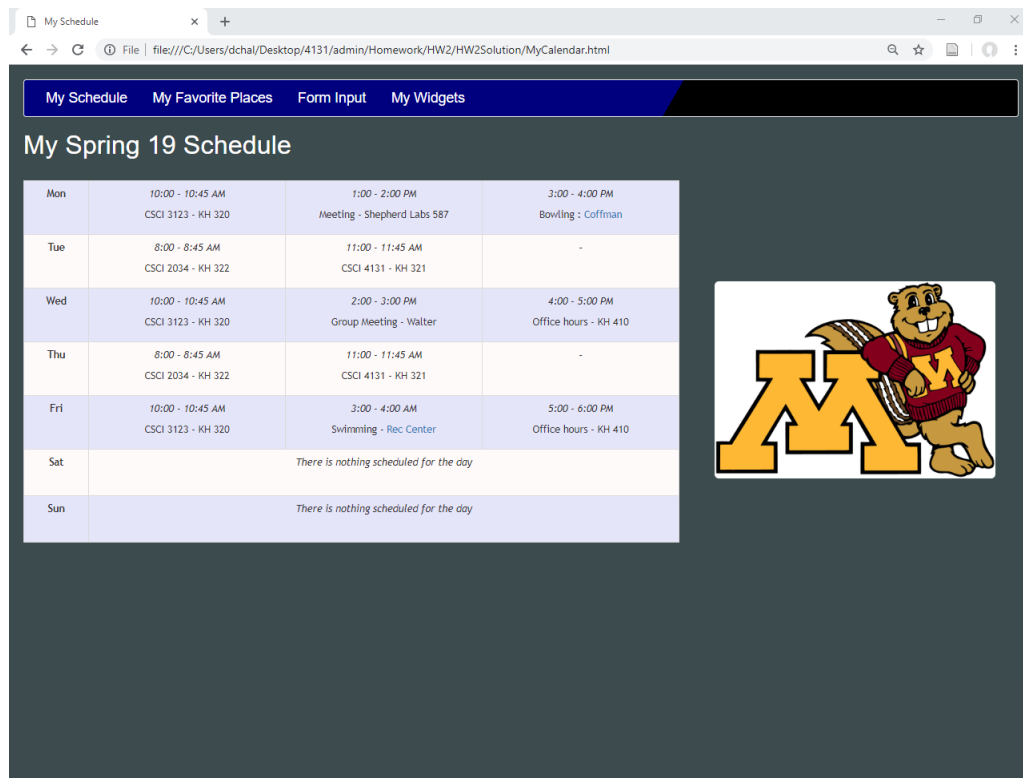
My Schedule

File | file:///C:/Users/dchal/Desktop/4131/admin/Homework/HW2/HW2Solution/MyCalendar.html

My Schedule My Favorite Places Form Input My Widgets

My Spring 19 Schedule

| | | | |
|---|---|---|---|
| Mon | 10:00 - 10:45 AM<br>CSCI 3123 - KH 320 | 1:00 - 2:00 PM<br>Meeting - Shepherd Labs 587 | 3:00 - 4:00 PM<br>Bowling : Coffman |
| Tue | 8:00 - 8:45 AM<br>CSCI 2034 - KH 322 | 11:00 - 11:45 AM<br>CSCI 4131 - KH 321 | - |
| Wed | 10:00 - 10:45 AM<br>CSCI 3123 - KH 320 | 2:00 - 3:00 PM<br>Group Meeting - Walter | 4:00 - 5:00 PM<br>Office hours - KH 410 |
| Thu | 8:00 - 8:45 AM<br>CSCI 2034 - KH 322 | 11:00 - 11:45 AM<br>CSCI 4131 - KH 321 | - |
| Fri | 10:00 - 10:45 AM<br>CSCI 3123 - KH 320 | 3:00 - 4:00 AM<br>Swimming - Rec Center | 5:00 - 6:00 PM<br>Office hours - KH 410 |
| Sat | There is nothing scheduled for the day | | |
| Sun | There is nothing scheduled for the day | | |